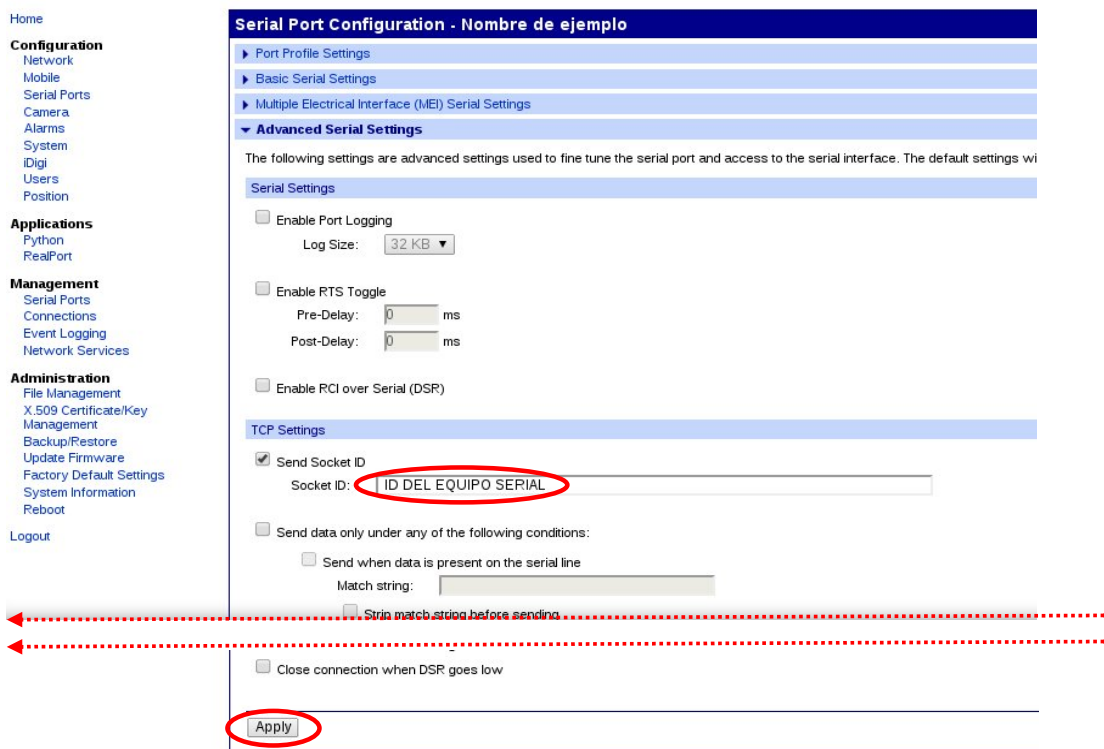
Home

Configuration
Network
Mobile
Serial Ports
Camera
Alarms
System
iDigi
Users
Position

Applications
Python
RealPort

Management
Serial Ports
Connections
Event Logging
Network Services

Administration
File Management
X.509 Certificate/Key Management
Backup/Restore
Update Firmware
Factory Default Settings
System Information
Reboot

Logout

Serial Port Configuration - Nombre de ejemplo

Port Profile Settings

Basic Serial Settings

Multiple Electrical Interface (MEI) Serial Settings

Advanced Serial Settings

The following settings are advanced settings used to fine tune the serial port and access to the serial interface. The default settings wi

Serial Settings

Enable Port Logging

Log Size: 32 KB

Enable RTS Toggle

Pre-Delay: 0 ms

Post-Delay: 0 ms

Enable RCI over Serial (DSR)

TCP Settings

Send Socket ID

Socket ID: ID DEL EQUIPO SERIAL

Send data only under any of the following conditions:

Send when data is present on the serial line

Match string:

Strip match string before sending

Close connection when DSR goes low

Apply